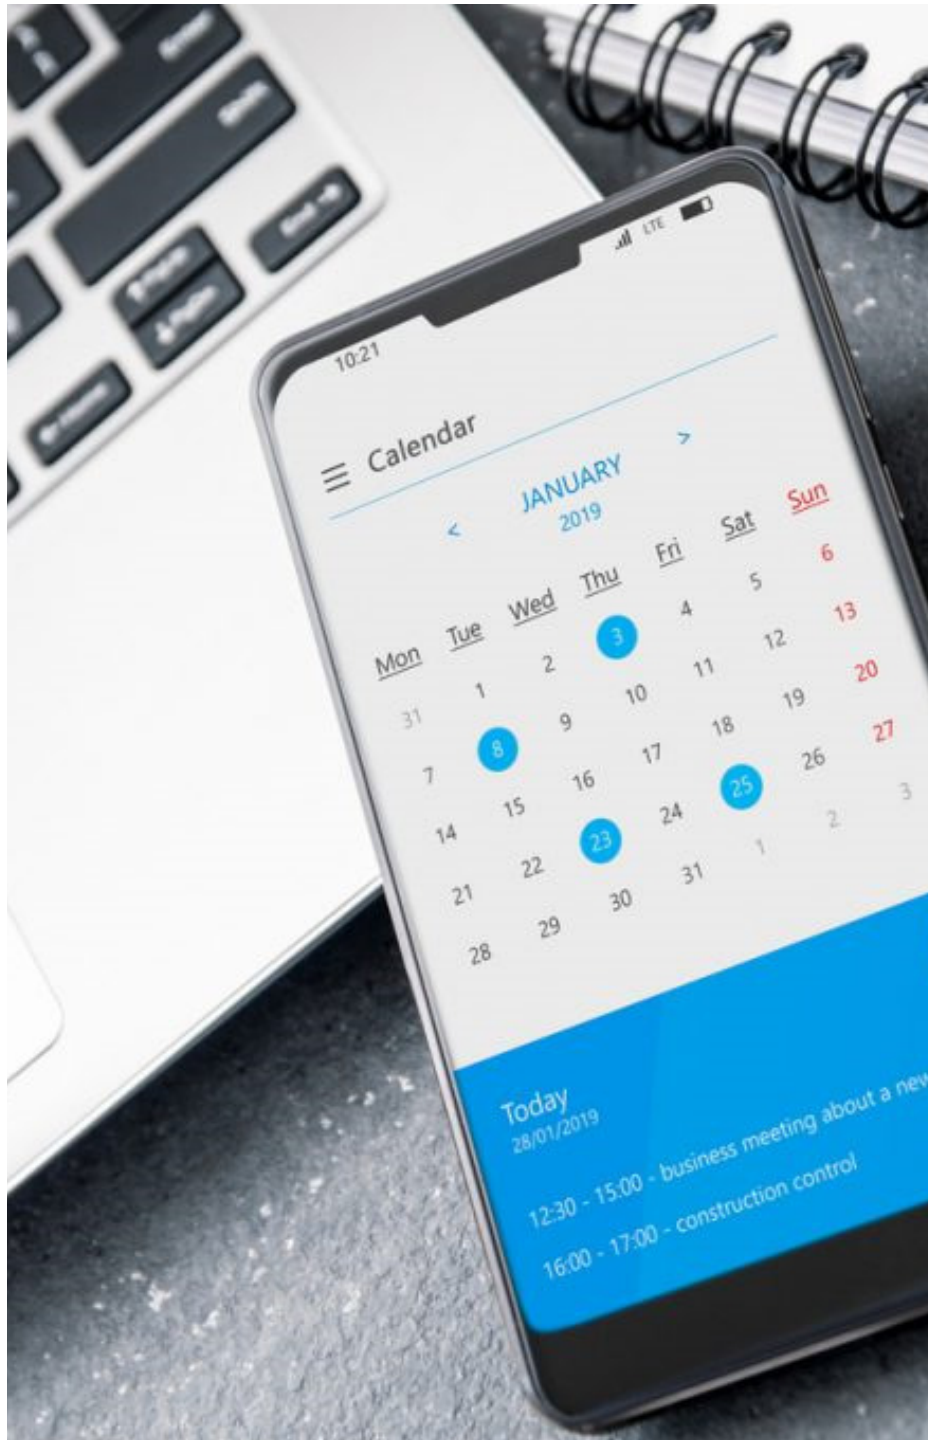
Enter
Shift
PgUp
PgDn
End
Home

LTE
10:21

Calendar
<
JANUARY
2019
>

| Mon | Tue | Wed | Thu | Fri | Sat | Sun |
|---|---|---|---|---|---|---|
| 31 | 1 | 2 | 3 | 4 | 5 | 6 |
| 7 | 8 | 9 | 10 | 11 | 12 | 13 |
| 14 | 15 | 16 | 17 | 18 | 19 | 20 |
| 21 | 22 | 23 | 24 | 25 | 26 | 27 |
| 28 | 29 | 30 | 31 | 1 | 2 | 3 |

Today
28/01/2019
12:30 - 15:00 - business meeting about a new
16:00 - 17:00 - construction control